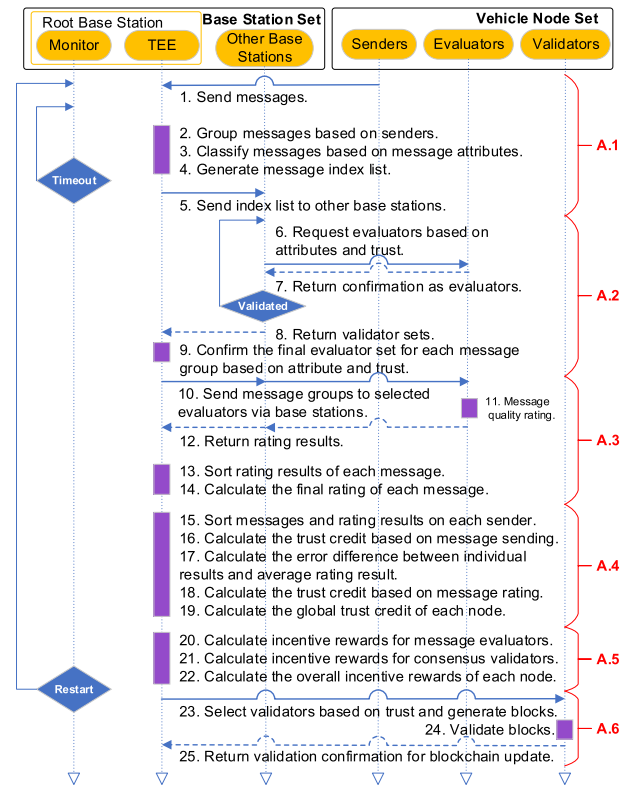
Root Base Station
Monitor
TEE
Base Station Set
Other Base Stations
Vehicle Node Set
Senders
Evaluators
Validators

1. Send messages.

Timeout

2. Group messages based on senders.
3. Classify messages based on message attributes.
4. Generate message index list.

5. Send index list to other base stations.

A.1

6. Request evaluators based on attributes and trust.

7. Return confirmation as evaluators.

Validated

8. Return validator sets.

9. Confirm the final evaluator set for each message group based on attribute and trust.

A.2

10. Send message groups to selected evaluators via base stations.

11. Message quality rating.

12. Return rating results.

13. Sort rating results of each message.
14. Calculate the final rating of each message.

A.3

15. Sort messages and rating results on each sender.
16. Calculate the trust credit based on message sending.
17. Calculate the error difference between individual results and average rating result.
18. Calculate the trust credit based on message rating.
19. Calculate the global trust credit of each node.

A.4

20. Calculate incentive rewards for message evaluators.
21. Calculate incentive rewards for consensus validators.
22. Calculate the overall incentive rewards of each node.

A.5

Restart

23. Select validators based on trust and generate blocks.

24. Validate blocks.

25. Return validation confirmation for blockchain update.

A.6